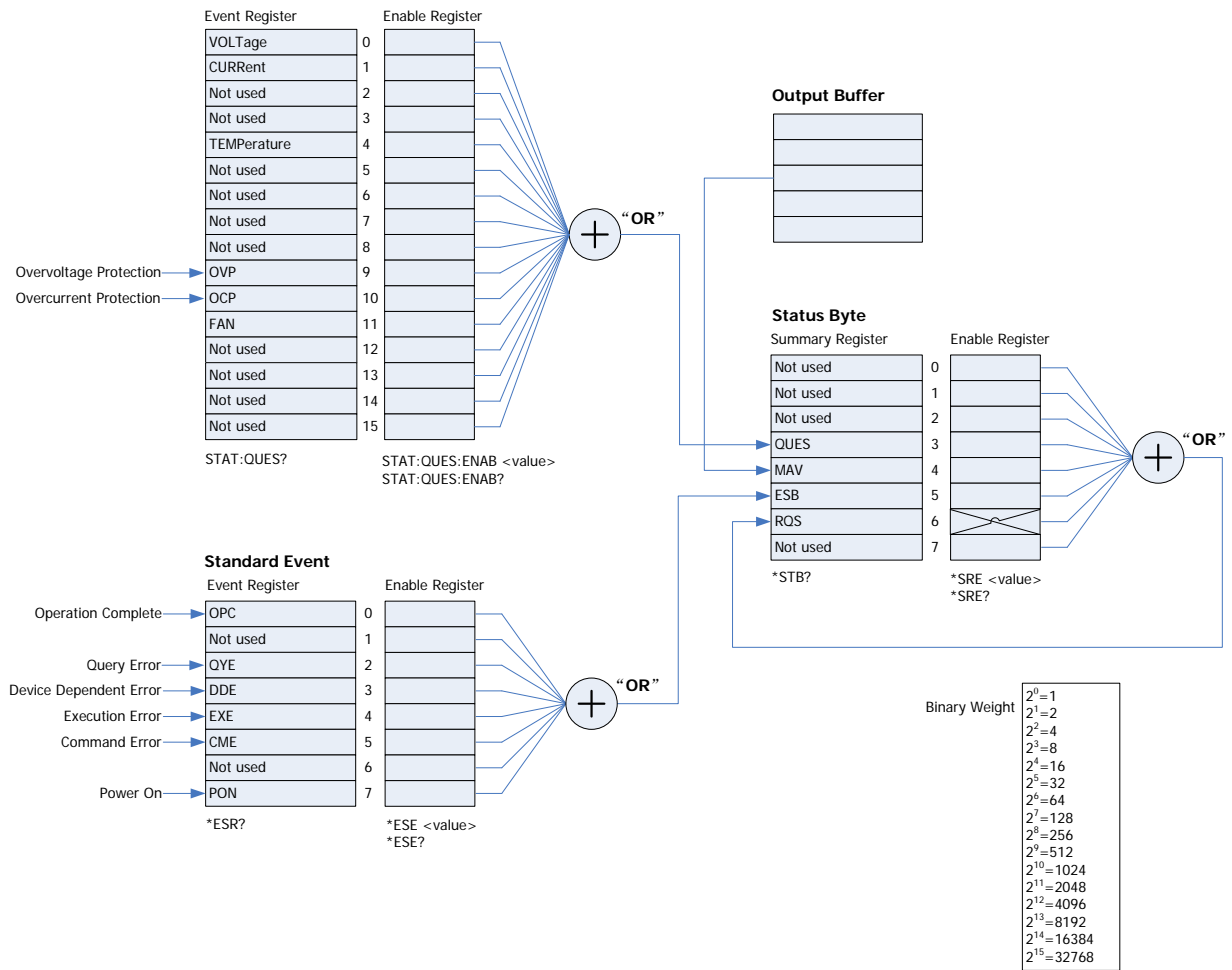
Event Register

Enable Register

| VOLTage | 0 |
|---|---|
| CURRent | 1 |
| Not used | 2 |
| Not used | 3 |
| TEMPerature | 4 |
| Not used | 5 |
| Not used | 6 |
| Not used | 7 |
| Not used | 8 |
| OVP | 9 |
| OCP | 10 |
| FAN | 11 |
| Not used | 12 |
| Not used | 13 |
| Not used | 14 |
| Not used | 15 |

Overvoltage Protection

Overcurrent Protection

"OR"

STAT:QUES?

STAT:QUES:ENAB <value>
STAT:QUES:ENAB?

Output Buffer

Status Byte

Summary Register

Enable Register

| Not used | 0 |
|---|---|
| Not used | 1 |
| Not used | 2 |
| QUES | 3 |
| MAV | 4 |
| ESB | 5 |
| RQS | 6 |
| Not used | 7 |

"OR"

*STB?

*SRE <value>
*SRE?

Standard Event

Event Register

Enable Register

| OPC | 0 |
|---|---|
| Not used | 1 |
| QYE | 2 |
| DDE | 3 |
| EXE | 4 |
| CME | 5 |
| Not used | 6 |
| PON | 7 |

Operation Complete

Query Error

Device Dependent Error

Execution Error

Command Error

Power On

"OR"

*ESR?

*ESE <value>
*ESE?

Binary Weight

$2^0$=1
$2^1$=2
$2^2$=4
$2^3$=8
$2^4$=16
$2^5$=32
$2^6$=64
$2^7$=128
$2^8$=256
$2^9$=512
$2^{10}$=1024
$2^{11}$=2048
$2^{12}$=4096
$2^{13}$=8192
$2^{14}$=16384
$2^{15}$=32768